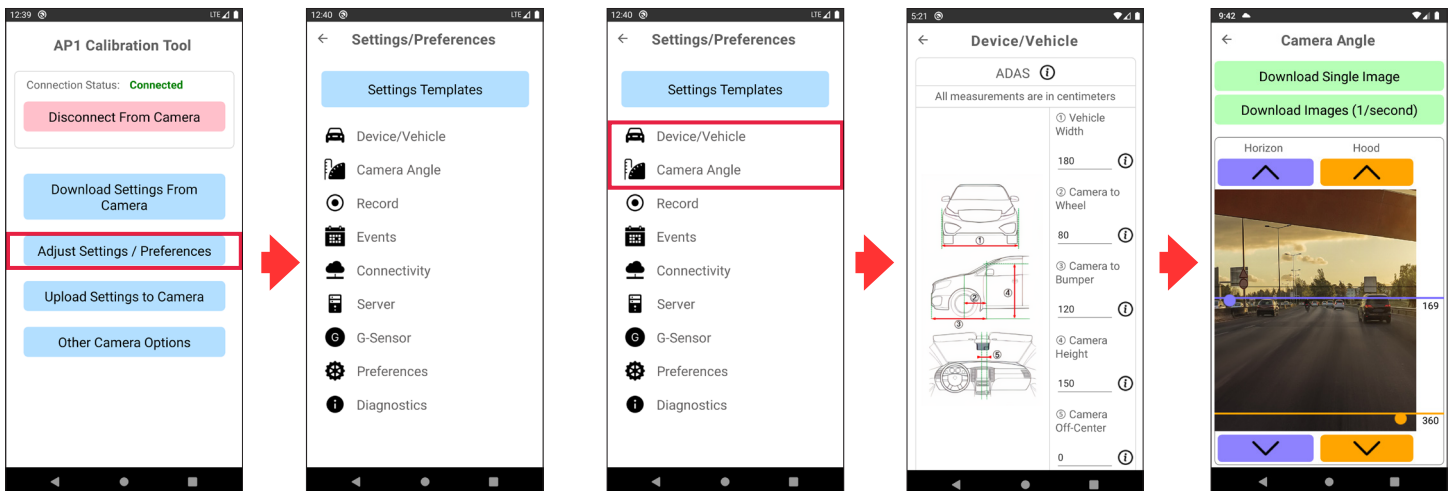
12:39 LTE

AP1 Calibration Tool

Connection Status: Connected

Disconnect From Camera

Download Settings From Camera

Adjust Settings / Preferences

Upload Settings to Camera

Other Camera Options

12:40 LTE

Settings/Preferences

Settings Templates

Device/Vehicle

Camera Angle

Record

Events

Connectivity

Server

G-Sensor

Preferences

Diagnostics

12:40 LTE

Settings/Preferences

Settings Templates

Device/Vehicle

Camera Angle

Record

Events

Connectivity

Server

G-Sensor

Preferences

Diagnostics

5:21

Device/Vehicle

ADAS

All measurements are in centimeters

① Vehicle Width

180

② Camera to Wheel

80

③ Camera to Bumper

120

④ Camera Height

150

⑤ Camera Off-Center

0

①

②

③

④

⑤

9:42

Camera Angle

Download Single Image

Download Images (1/second)

Horizon

Hood

169

360